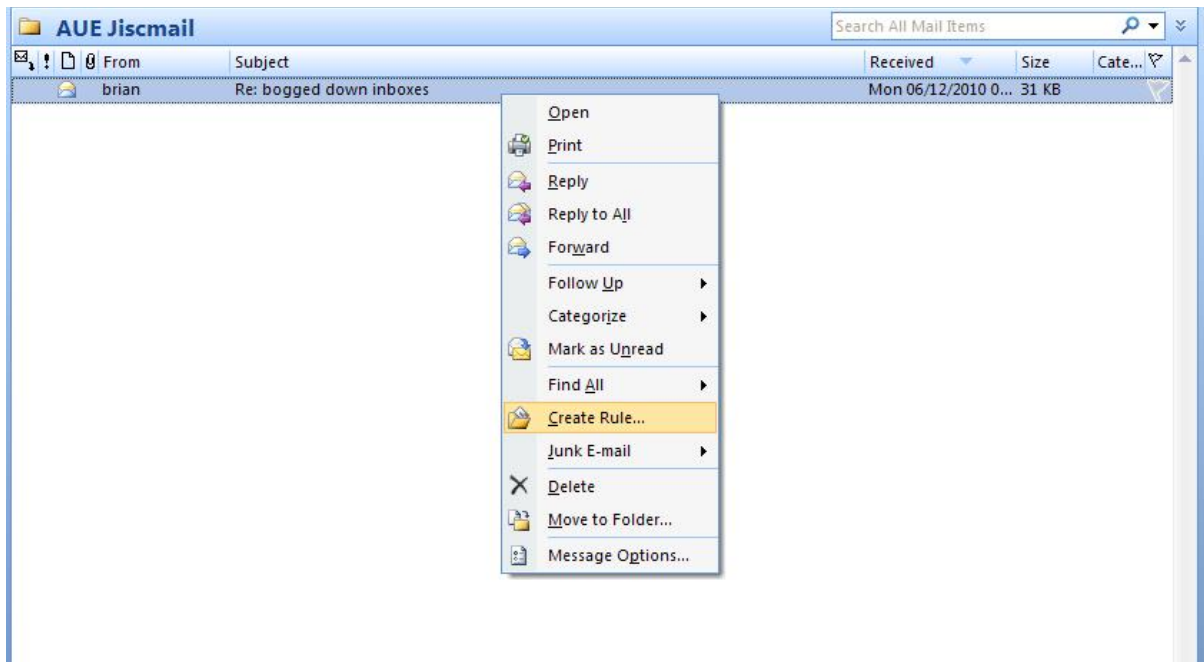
AUE Jiscmail

Search All Mail Items

From | Subject | Received | Size | Cate...

brian | Re: bogged down inboxes | Mon 06/12/2010 0... | 31 KB

Open
Print
Reply
Reply to All
Forward
Follow Up
Categorize
Mark as Unread
Find All
Create Rule...
Junk E-mail
Delete
Move to Folder...
Message Options...